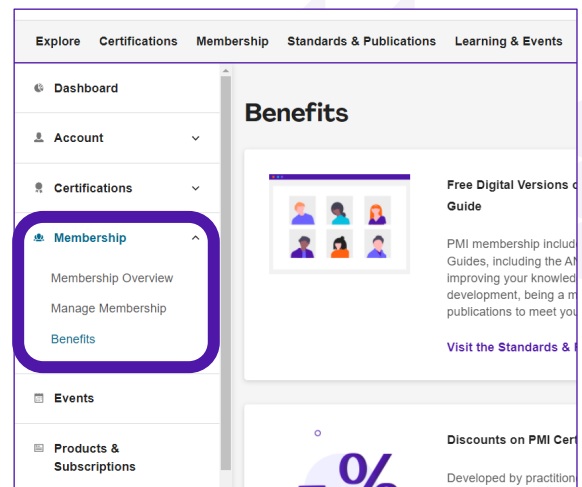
Explore Certifications Membership Standards & Publications Learning & Events

Dashboard

Account

Certifications

Membership

Membership Overview

Manage Membership

Benefits

Events

Products & Subscriptions

Benefits

Free Digital Versions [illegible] Guide

PMI membership includ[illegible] Guides, including the AN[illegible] improving your knowled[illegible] development, being a m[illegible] publications to meet you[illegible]

Visit the Standards & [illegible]

Discounts on PMI Cert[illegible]

Developed by practition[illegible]

%